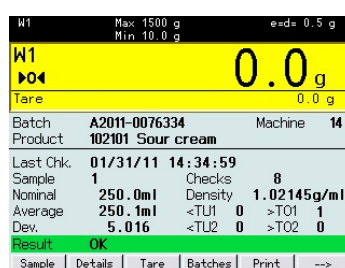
W1 Max 1500 g Min 10.0 g e=d= 0.5 g

W1
▸0◂
0.0 g

Tare 0.0 g

Batch A2011-0076334 Machine 14
Product 102101 Sour cream

Last Chk. 01/31/11 14:34:59
Sample 1 Checks 8
Nominal 250.0ml Density 1.02145g/ml
Average 250.1ml <TU1 0 >TO1 1
Dev. 5.016 <TU2 0 >TO2 0
Result OK

Sample | Details | Tare | Batches | Print | -->